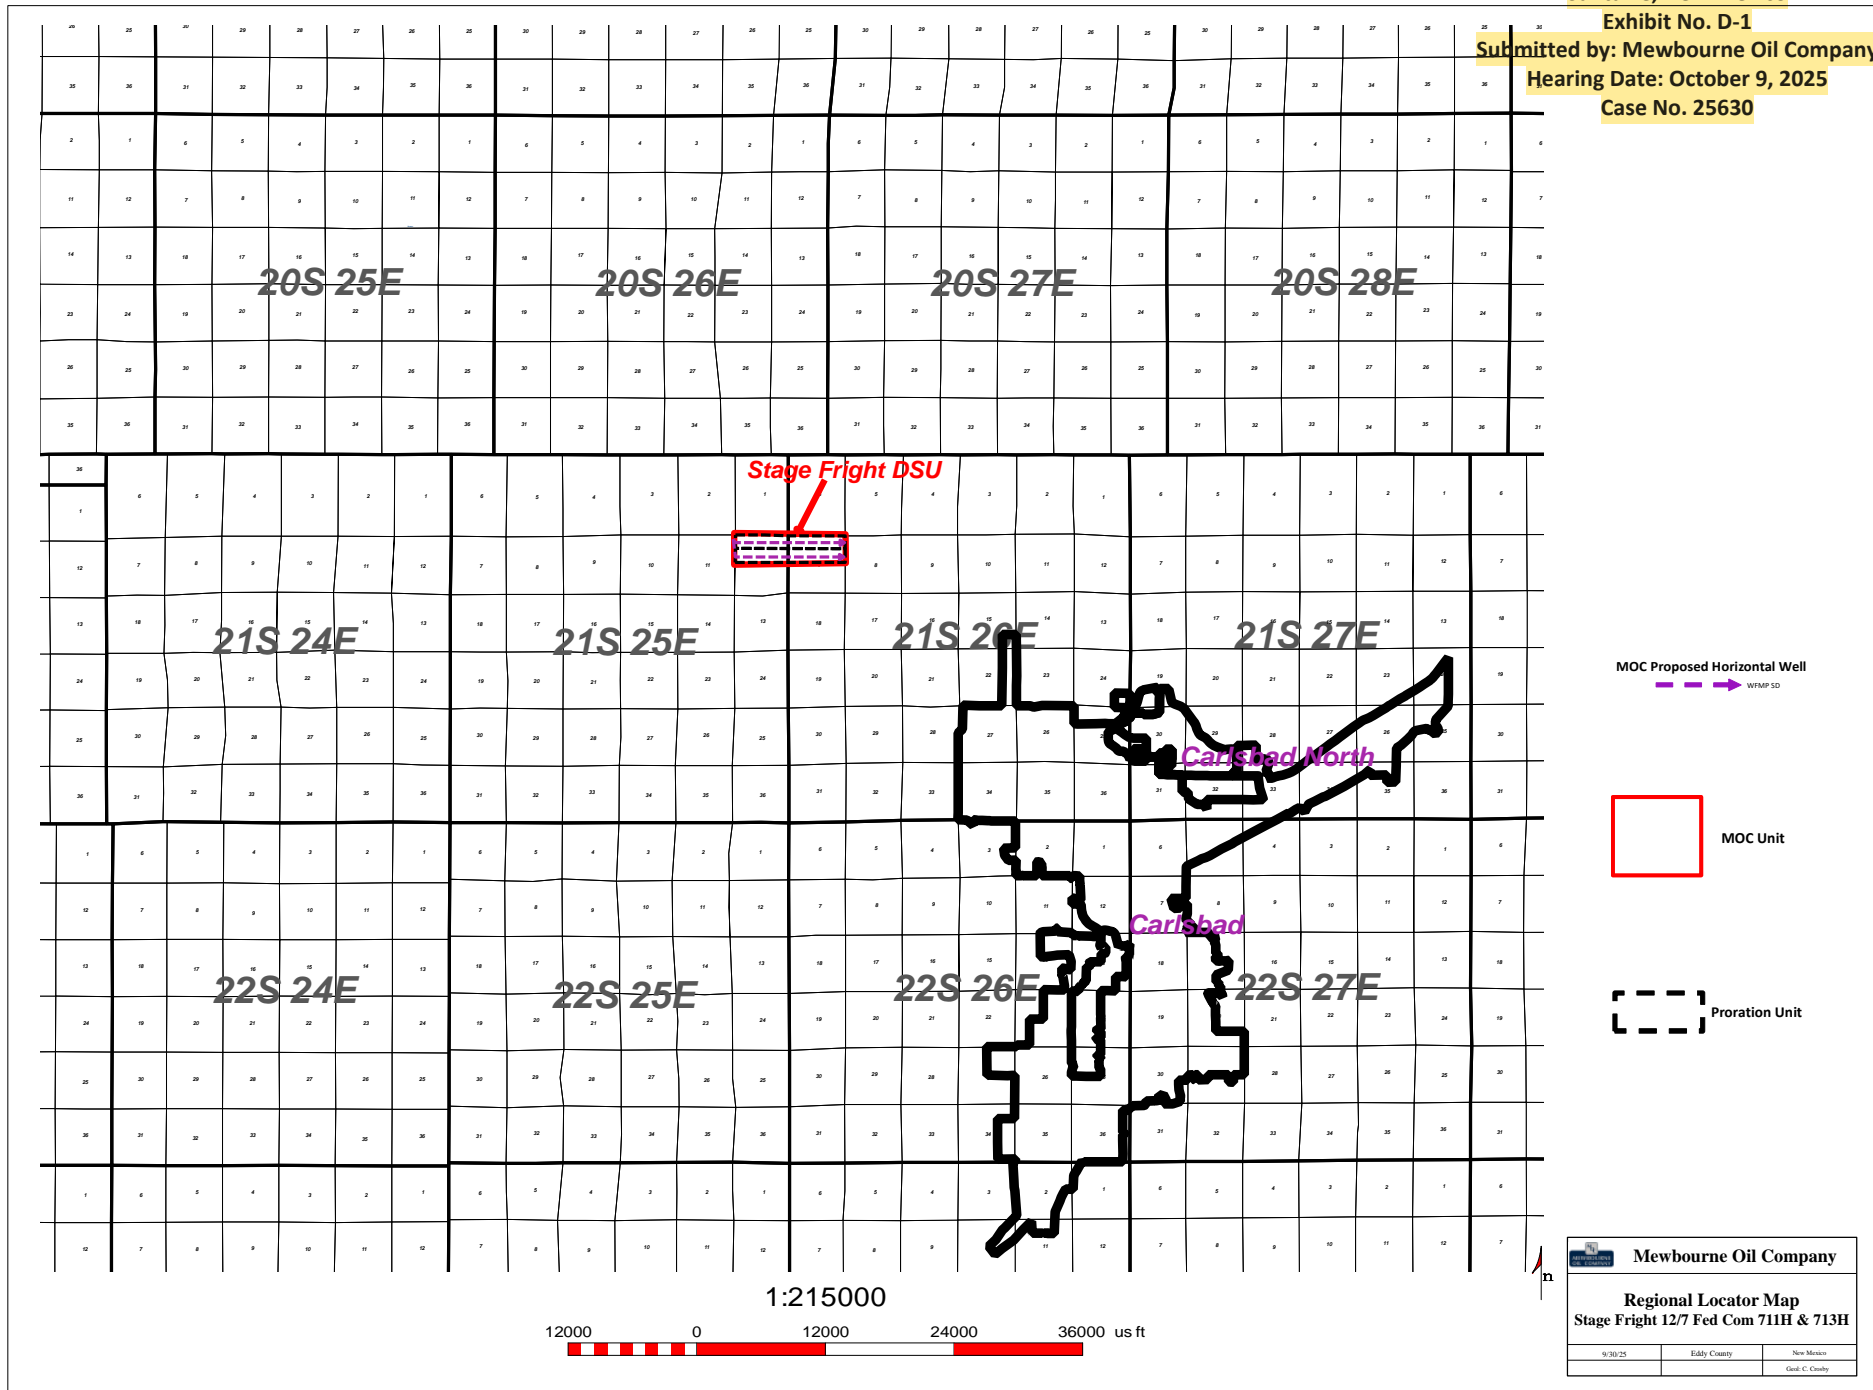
Exhibit No. D-1
Submitted by: Mewbourne Oil Company
Hearing Date: October 9, 2025
Case No. 25630

20S 25E
20S 26E
20S 27E
20S 28E

Stage Fright DSU

21S 24E
21S 25E
21S 26E
21S 27E

Carlsbad North

Carlsbad

22S 24E
22S 25E
22S 26E
22S 27E

MOC Proposed Horizontal Well
WFMP SD

MOC Unit

Proration Unit

1:215000

12000 0 12000 24000 36000 us ft

Mewbourne Oil Company

Regional Locator Map
Stage Fright 12/7 Fed Com 711H & 713H

9/30/25
Eddy County
New Mexico
Geol: C. Crosby